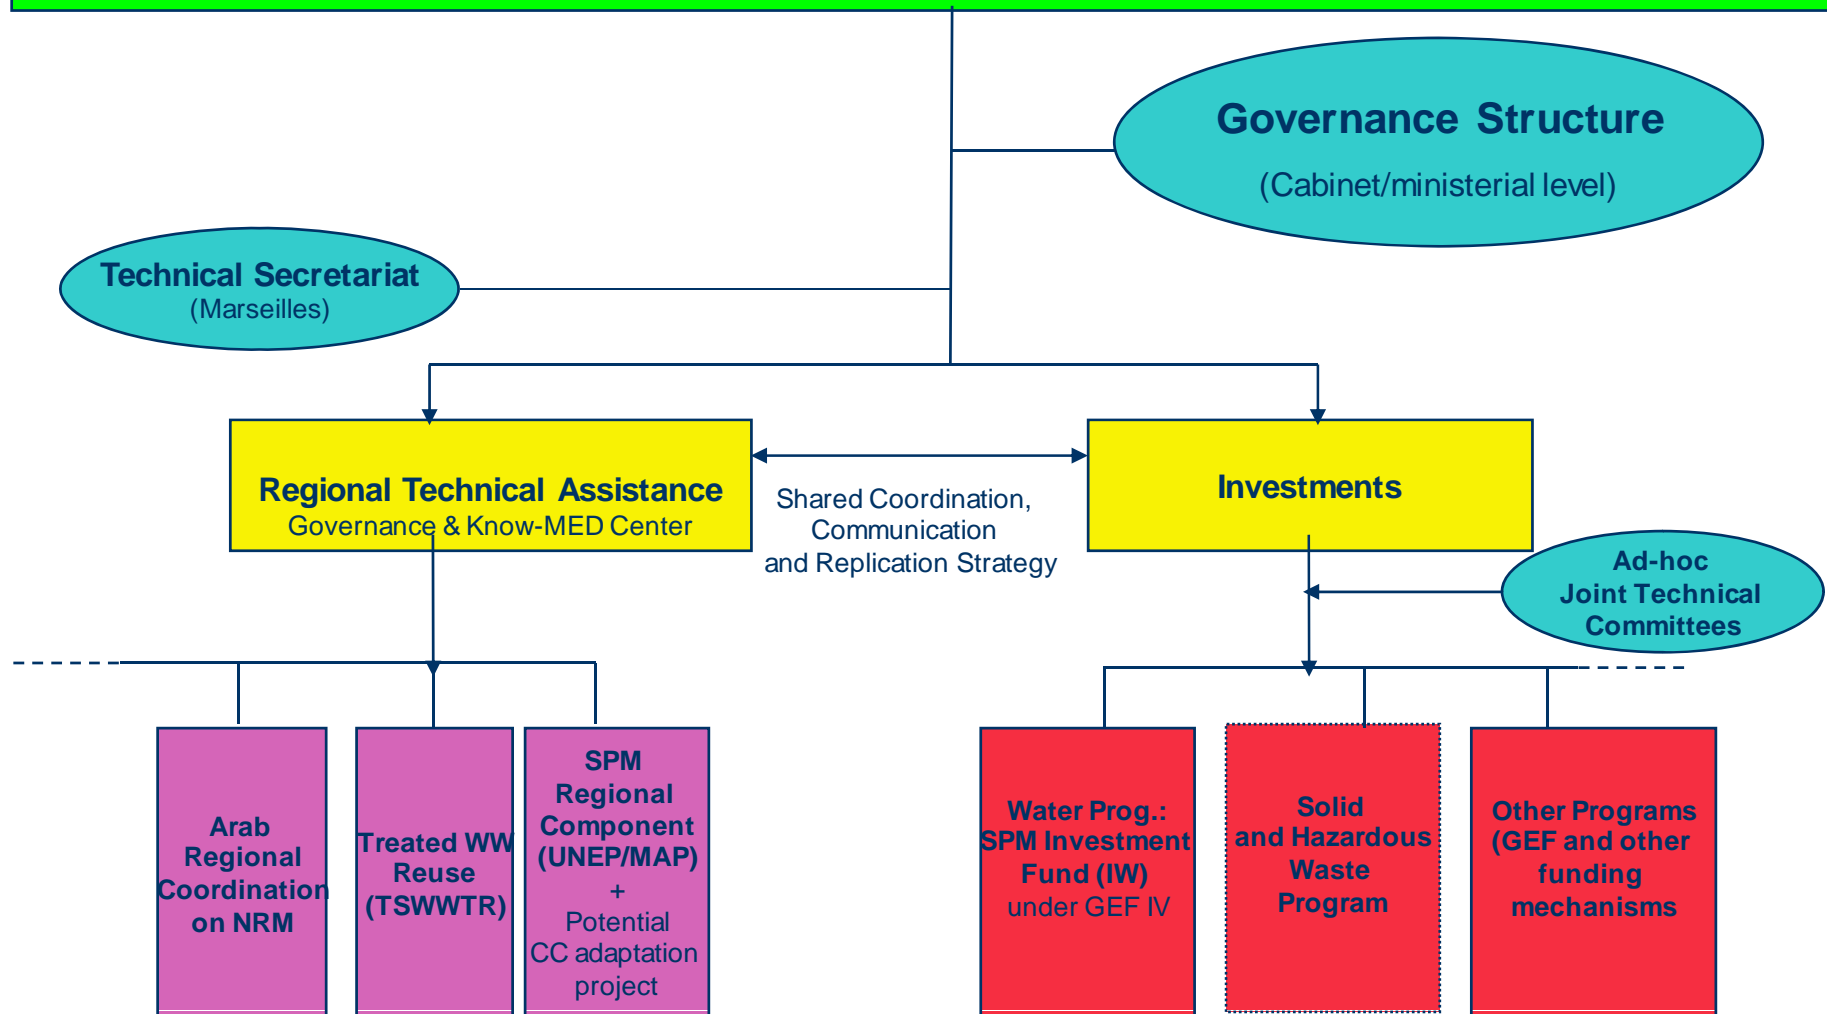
Governance Structure
(Cabinet/ministerial level)

Technical Secretariat
(Marseilles)

Regional Technical Assistance
Governance & Know-MED Center

Shared Coordination, Communication and Replication Strategy

Investments

Ad-hoc Joint Technical Committees

Arab Regional Coordination on NRM

Treated WW Reuse (TSWWTR)

SPM Regional Component (UNEP/MAP) + Potential CC adaptation project

Water Prog.: SPM Investment Fund (IW) under GEF IV

Solid and Hazardous Waste Program

Other Programs (GEF and other funding mechanisms